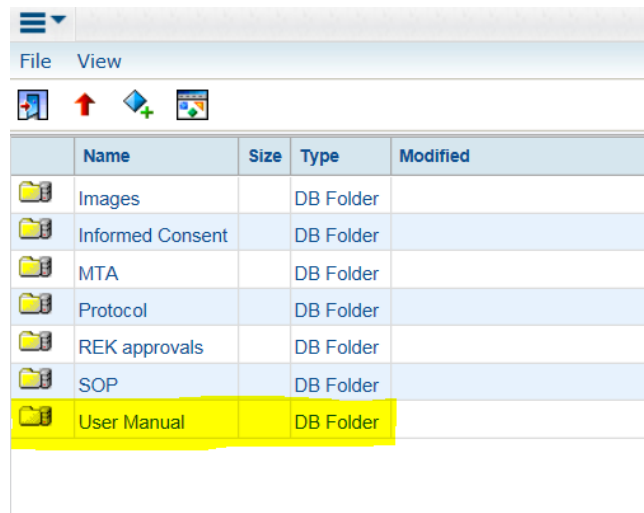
File View

| | Name | Size | Type | Modified |
|---|---|---|---|---|
| | Images | | DB Folder | |
| | Informed Consent | | DB Folder | |
| | MTA | | DB Folder | |
| | Protocol | | DB Folder | |
| | REK approvals | | DB Folder | |
| | SOP | | DB Folder | |
| | User Manual | | DB Folder | |